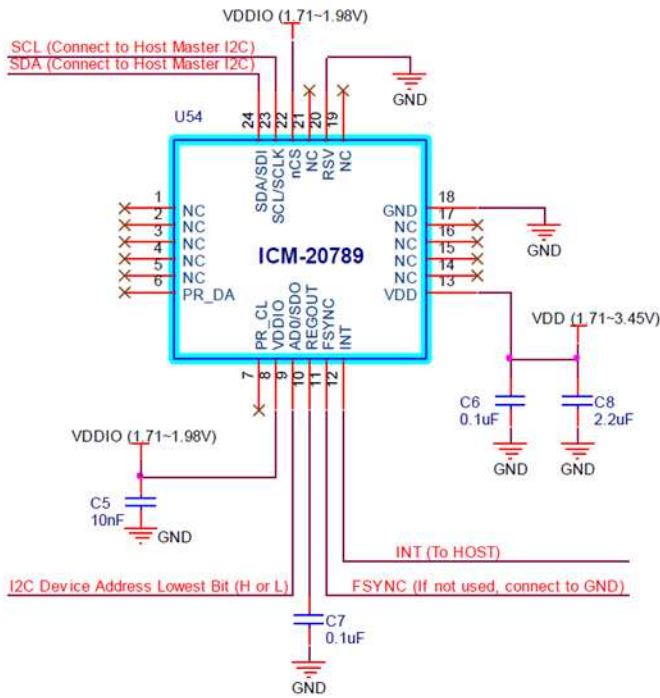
VDDIO (1.71~1.98V)

SCL (Connect to Host Master I2C)
SDA (Connect to Host Master I2C)

GND

U54

24 23 22 21 20 19

SDA/SDI
SCL/SCLK
nCS
NC
RSV
NC

1 NC
2 NC
3 NC
4 NC
5 NC
6 PR_DA

ICM-20789

18 GND
17 NC
16 NC
15 NC
14 NC
13 VDD

GND

PR_CL
VDDIO
AD0/SDO
REGOUT
FSYNC
INT

7 8 9 10 11 12

VDD (1.71~3.45V)

C6
0.1uF

C8
2.2uF

GND GND

VDDIO (1.71~1.98V)

C5
10nF

GND

INT (To HOST)

I2C Device Address Lowest Bit (H or L)

FSYNC (If not used, connect to GND)

C7
0.1uF

GND